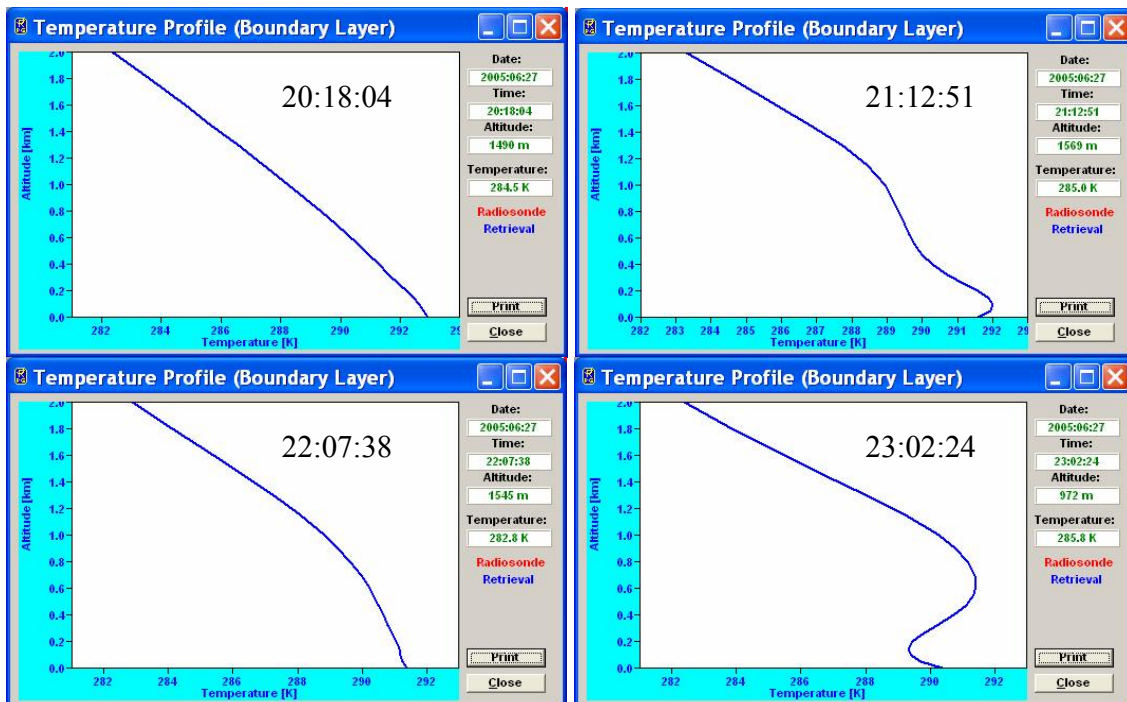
Temperature Profile (Boundary Layer)

20:18:04

Altitude [km]

2.0
1.8
1.6
1.4
1.2
1.0
0.8
0.6
0.4
0.2
0.0

282 284 286 288 290 292 2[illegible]

Temperature [K]

Date:
2005:06:27
Time:
20:18:04
Altitude:
1490 m
Temperature:
284.5 K
Radiosonde
Retrieval

Print
Close

Temperature Profile (Boundary Layer)

21:12:51

Altitude [km]

2.0
1.8
1.6
1.4
1.2
1.0
0.8
0.6
0.4
0.2
0.0

282 283 284 285 286 287 288 289 290 291 292 2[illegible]

Temperature [K]

Date:
2005:06:27
Time:
21:12:51
Altitude:
1569 m
Temperature:
285.0 K
Radiosonde
Retrieval

Print
Close

Temperature Profile (Boundary Layer)

22:07:38

Altitude [km]

2.0
1.8
1.6
1.4
1.2
1.0
0.8
0.6
0.4
0.2
0.0

282 284 286 288 290 292

Temperature [K]

Date:
2005:06:27
Time:
22:07:38
Altitude:
1545 m
Temperature:
282.8 K
Radiosonde
Retrieval

Print
Close

Temperature Profile (Boundary Layer)

23:02:24

Altitude [km]

2.0
1.8
1.6
1.4
1.2
1.0
0.8
0.6
0.4
0.2
0.0

282 284 286 288 290 292

Temperature [K]

Date:
2005:06:27
Time:
23:02:24
Altitude:
972 m
Temperature:
285.8 K
Radiosonde
Retrieval

Print
Close